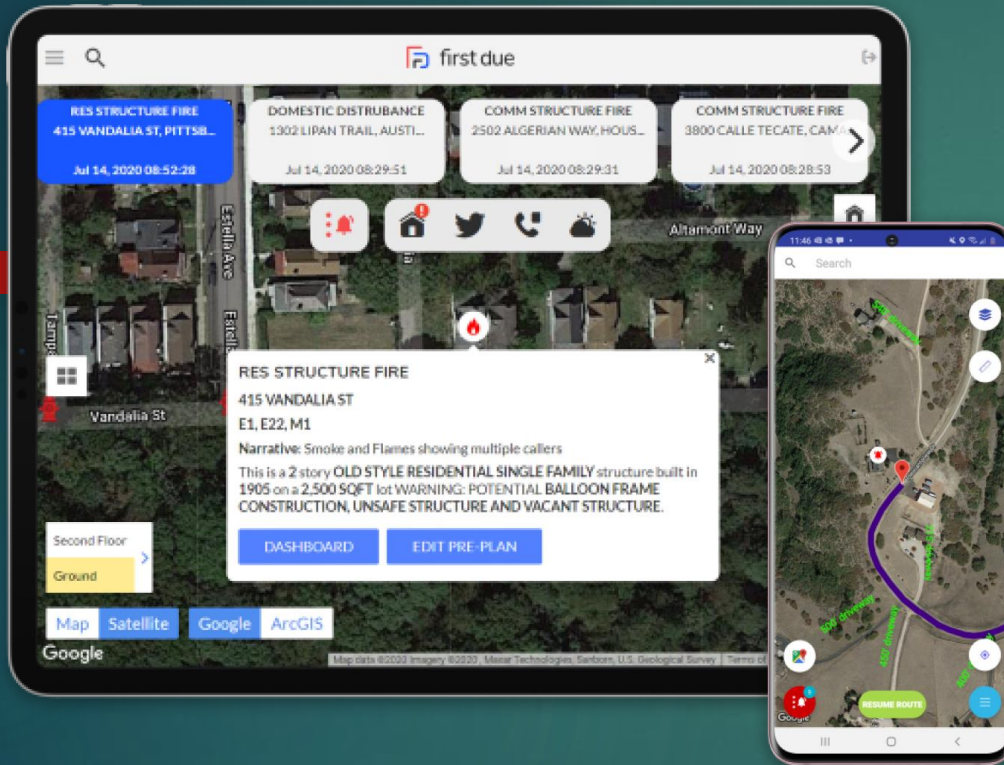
first due

RES STRUCTURE FIRE
415 VANDALIA ST, PITTSB...
Jul 14, 2020 08:52:28

DOMESTIC DISTRUBANCE
1302 LIPAN TRAIL, AUSTI...
Jul 14, 2020 08:29:51

COMM STRUCTURE FIRE
2502 ALGERIAN WAY, HOUS...
Jul 14, 2020 08:29:31

COMM STRUCTURE FIRE
3800 CALLE TECATE, CAMA...
Jul 14, 2020 08:28:53

Altamont Way
Estella Ave
Vandalia St

RES STRUCTURE FIRE
415 VANDALIA ST
E1, E22, M1
Narrative: Smoke and Flames showing multiple callers
This is a 2 story OLD STYLE RESIDENTIAL SINGLE FAMILY structure built in 1905 on a 2,500 SQFT lot WARNING: POTENTIAL BALLOON FRAME CONSTRUCTION, UNSAFE STRUCTURE AND VACANT STRUCTURE.
DASHBOARD
EDIT PRE-PLAN

Second Floor
Ground

Map
Satellite
Google
ArcGIS
Google
Map data ©2020 Imagery ©2020 , Maxar Technologies, Sanborn, U.S. Geological Survey | Terms of

11:46
Search
500' driveway
500' driveway
400' driveway
RESUME ROUTE
Google